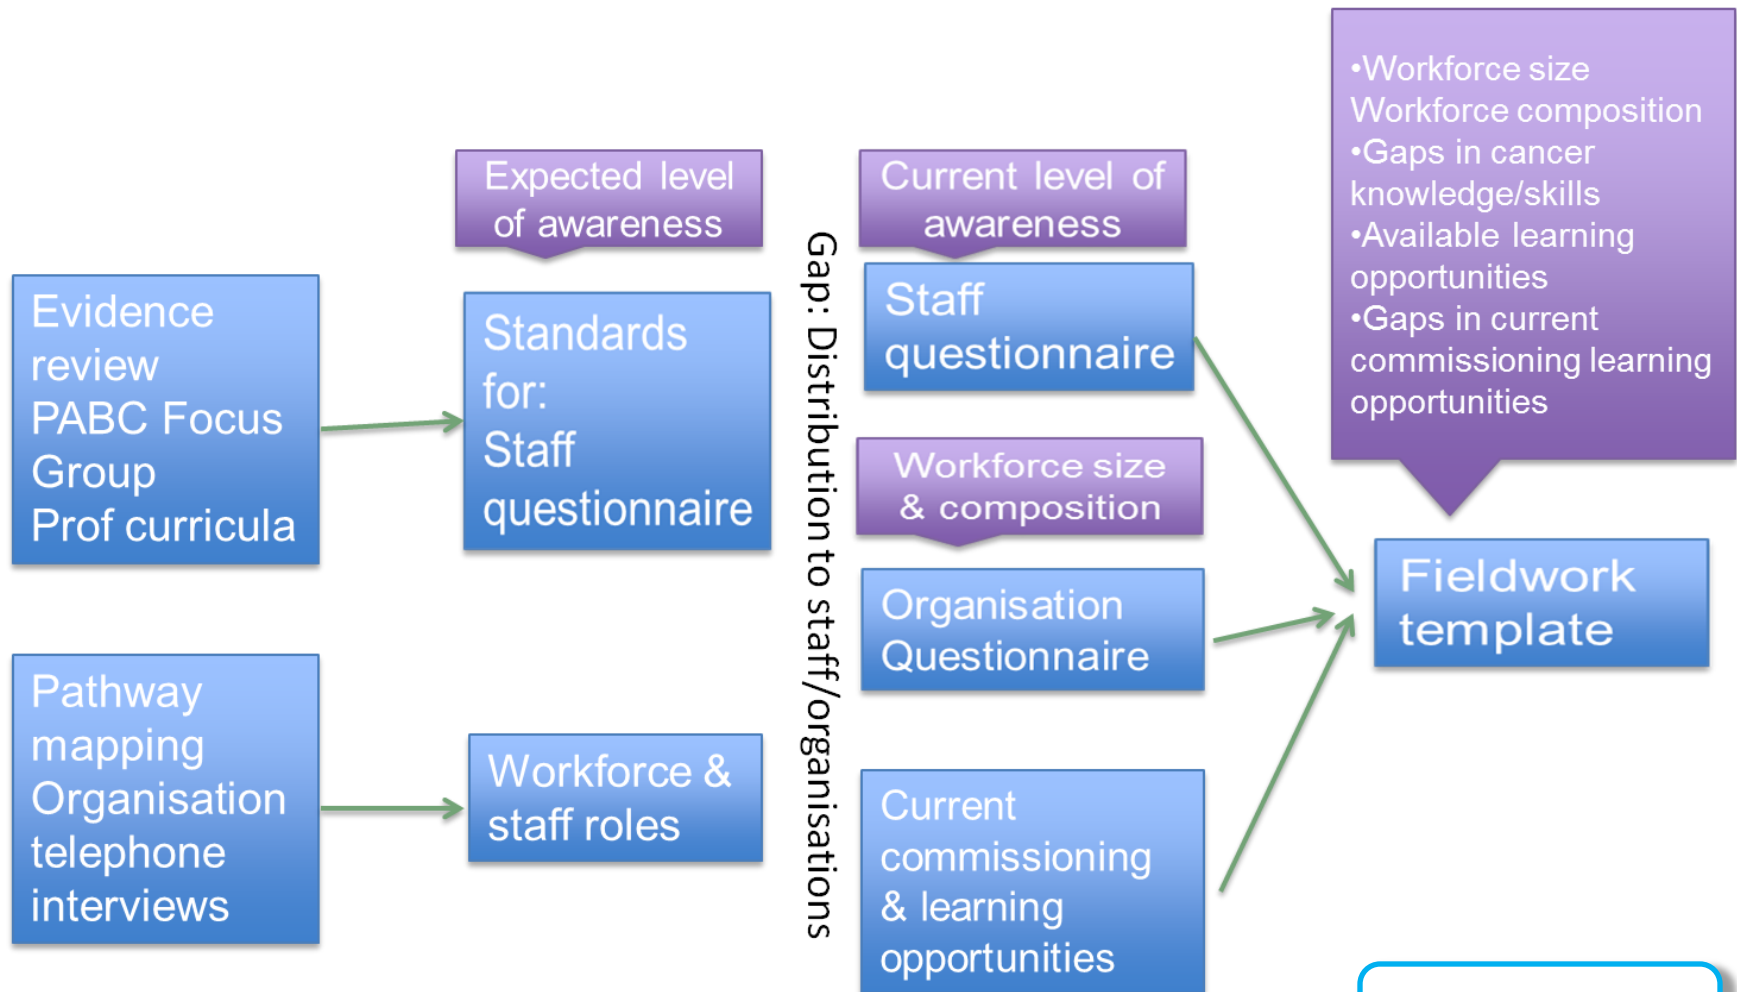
Evidence review
PABC Focus Group
Prof curricula

Pathway mapping
Organisation telephone interviews

Expected level of awareness

Standards for:
Staff questionnaire

Workforce & staff roles

Gap: Distribution to staff/organisations

Current level of awareness

Staff questionnaire

Workforce size & composition

Organisation Questionnaire

Current commissioning & learning opportunities

•Workforce size
Workforce composition
•Gaps in cancer knowledge/skills
•Available learning opportunities
•Gaps in current commissioning learning opportunities

Fieldwork template